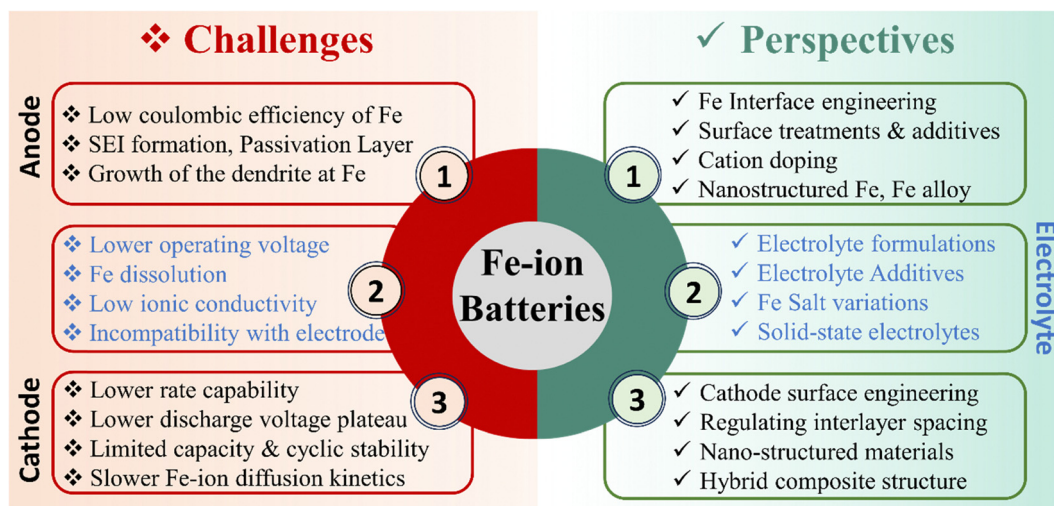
❖ Challenges

✓ Perspectives

Anode

❖ Low coulombic efficiency of Fe
❖ SEI formation, Passivation Layer
❖ Growth of the dendrite at Fe

1

❖ Lower operating voltage
❖ Fe dissolution
❖ Low ionic conductivity
❖ Incompatibility with electrode

2

Cathode

❖ Lower rate capability
❖ Lower discharge voltage plateau
❖ Limited capacity & cyclic stability
❖ Slower Fe-ion diffusion kinetics

3

Fe-ion Batteries

1

✓ Fe Interface engineering
✓ Surface treatments & additives
✓ Cation doping
✓ Nanostructured Fe, Fe alloy

2

✓ Electrolyte formulations
✓ Electrolyte Additives
✓ Fe Salt variations
✓ Solid-state electrolytes

Electrolyte

3

✓ Cathode surface engineering
✓ Regulating interlayer spacing
✓ Nano-structured materials
✓ Hybrid composite structure